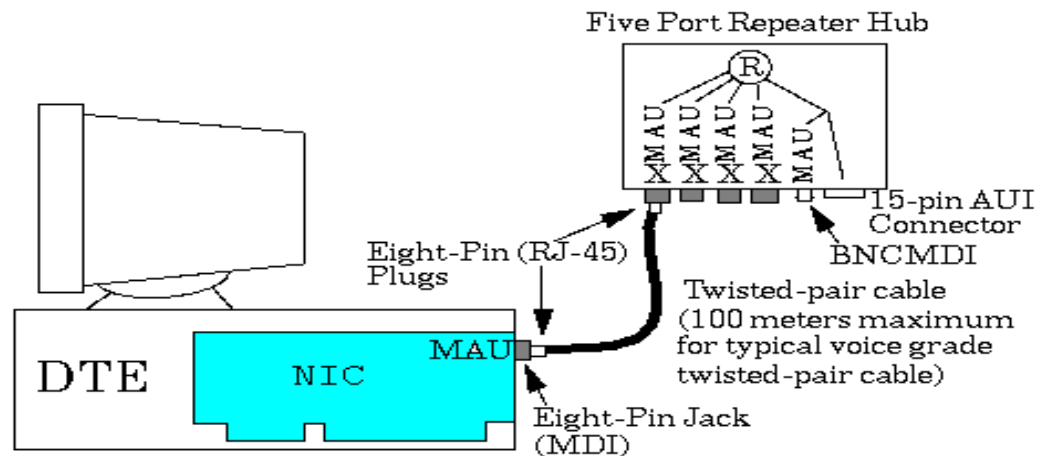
Five Port Repeater Hub

R

MAU MAU MAU MAU MAU

X X X X

15-pin AUI Connector

BNCMDI

Eight-Pin (RJ-45) Plugs

Twisted-pair cable (100 meters maximum for typical voice grade twisted-pair cable)

DTE

NIC

MAU

Eight-Pin Jack (MDI)